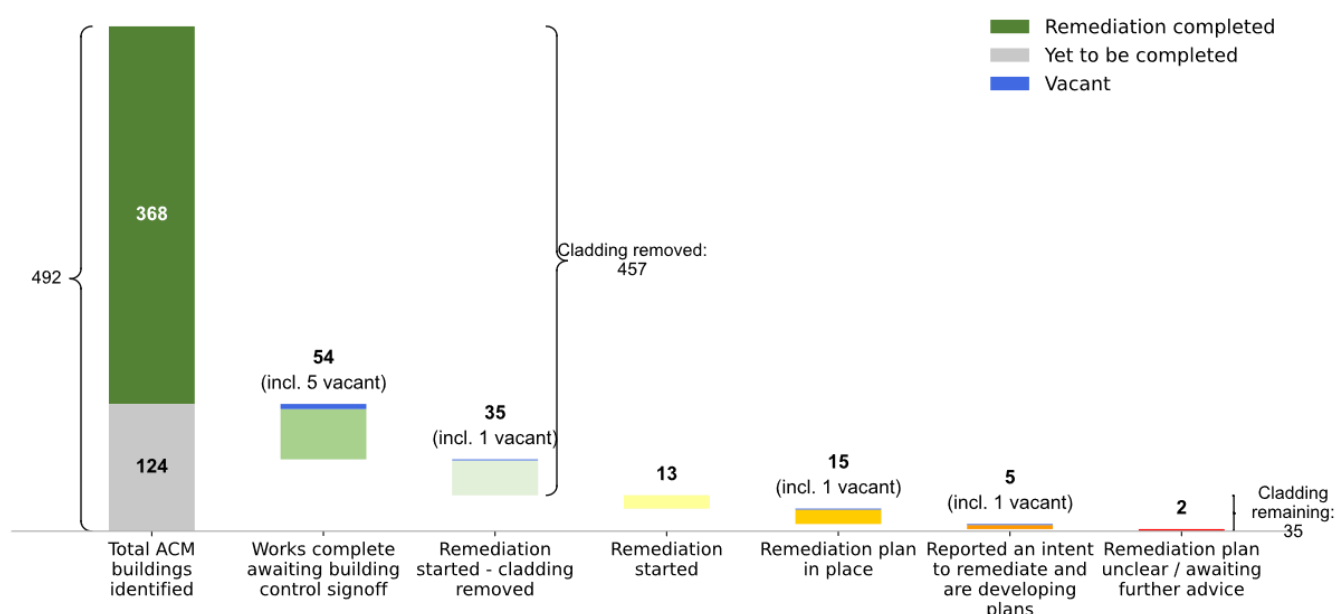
Remediation completed
Yet to be completed
Vacant

492

368

124

Cladding removed: 457

54
(incl. 5 vacant)

35
(incl. 1 vacant)

13

15
(incl. 1 vacant)

5
(incl. 1 vacant)

2

Cladding remaining: 35

Total ACM buildings identified

Works complete awaiting building control signoff

Remediation started - cladding removed

Remediation started

Remediation plan in place

Reported an intent to remediate and are developing plans

Remediation plan unclear / awaiting further advice